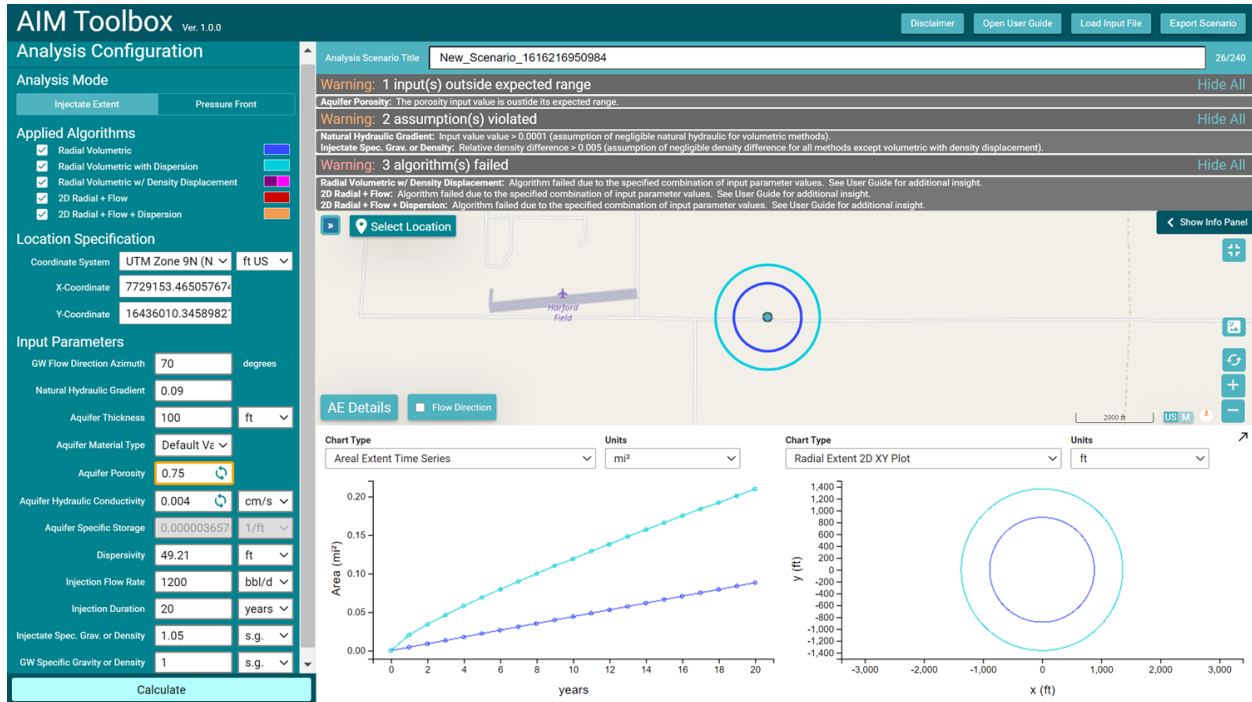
AIM Toolbox Ver. 1.0.0

Disclaimer Open User Guide Load Input File Export Scenario

Analysis Configuration

Analysis Mode

Injectate Extent Pressure Front

Applied Algorithms

Radial Volumetric
Radial Volumetric with Dispersion
Radial Volumetric w/ Density Displacement
2D Radial + Flow
2D Radial + Flow + Dispersion

Location Specification

Coordinate System UTM Zone 9N (N ft US
X-Coordinate 7729153.46505767
Y-Coordinate 16436010.3458982

Input Parameters

GW Flow Direction Azimuth 70 degrees
Natural Hydraulic Gradient 0.09
Aquifer Thickness 100 ft
Aquifer Material Type Default Va
Aquifer Porosity 0.75
Aquifer Hydraulic Conductivity 0.004 cm/s
Aquifer Specific Storage 0.00000365 1/ft
Dispersivity 49.21 ft
Injection Flow Rate 1200 bbl/d
Injection Duration 20 years
Injectate Spec. Grav. or Density 1.05 s.g.
GW Specific Gravity or Density 1 s.g.

Calculate

Analysis Scenario Title New_Scenario_1616216950984 26/240

Warning: 1 input(s) outside expected range Hide All
Aquifer Porosity: The porosity input value is ouside its expected range.

Warning: 2 assumption(s) violated Hide All
Natural Hydraulic Gradient: Input value value > 0.0001 (assumption of negligible natural hydraulic for volumetric methods).
Injectate Spec. Grav. or Density: Relative density difference > 0.005 (assumption of negligible density difference for all methods except volumetric with density displacement).

Warning: 3 algorithm(s) failed Hide All
Radial Volumetric w/ Density Displacement: Algorithm failed due to the specified combination of input parameter values. See User Guide for additional insight.
2D Radial + Flow: Algorithm failed due to the specified combination of input parameter values. See User Guide for additional insight.
2D Radial + Flow + Dispersion: Algorithm failed due to the specified combination of input parameter values. See User Guide for additional insight.

» Select Location
Show Info Panel
Harford Field
AE Details Flow Direction
2000 ft US M

Chart Type Units
Areal Extent Time Series mi²
Area (mi²)
0.20 0.15 0.10 0.05 0.00
0 2 4 6 8 10 12 14 16 18 20
years

Chart Type Units
Radial Extent 2D XY Plot ft
y (ft)
1,400 1,200 1,000 800 600 400 200 0 -200 -400 -600 -800 -1,000 -1,200 -1,400
-3,000 -2,000 -1,000 0 1,000 2,000 3,000
x (ft)